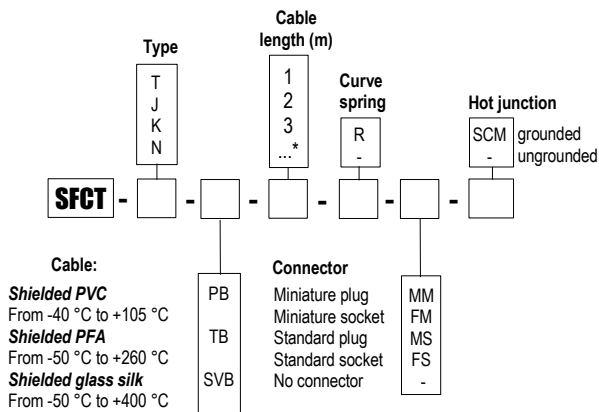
Type
T
J
K
N

Cable length (m)
1
2
3
...*

Curve spring
R
-

Hot junction
SCM grounded
- ungrounded

SFCT - [ ] - [ ] - [ ] - [ ] - [ ] - [ ]

Cable:
Shielded PVC
From -40 °C to +105 °C
Shielded PFA
From -50 °C to +260 °C
Shielded glass silk
From -50 °C to +400 °C

PB
TB
SVB

Connector
Miniature plug
Miniature socket
Standard plug
Standard socket
No connector

MM
FM
MS
FS
-